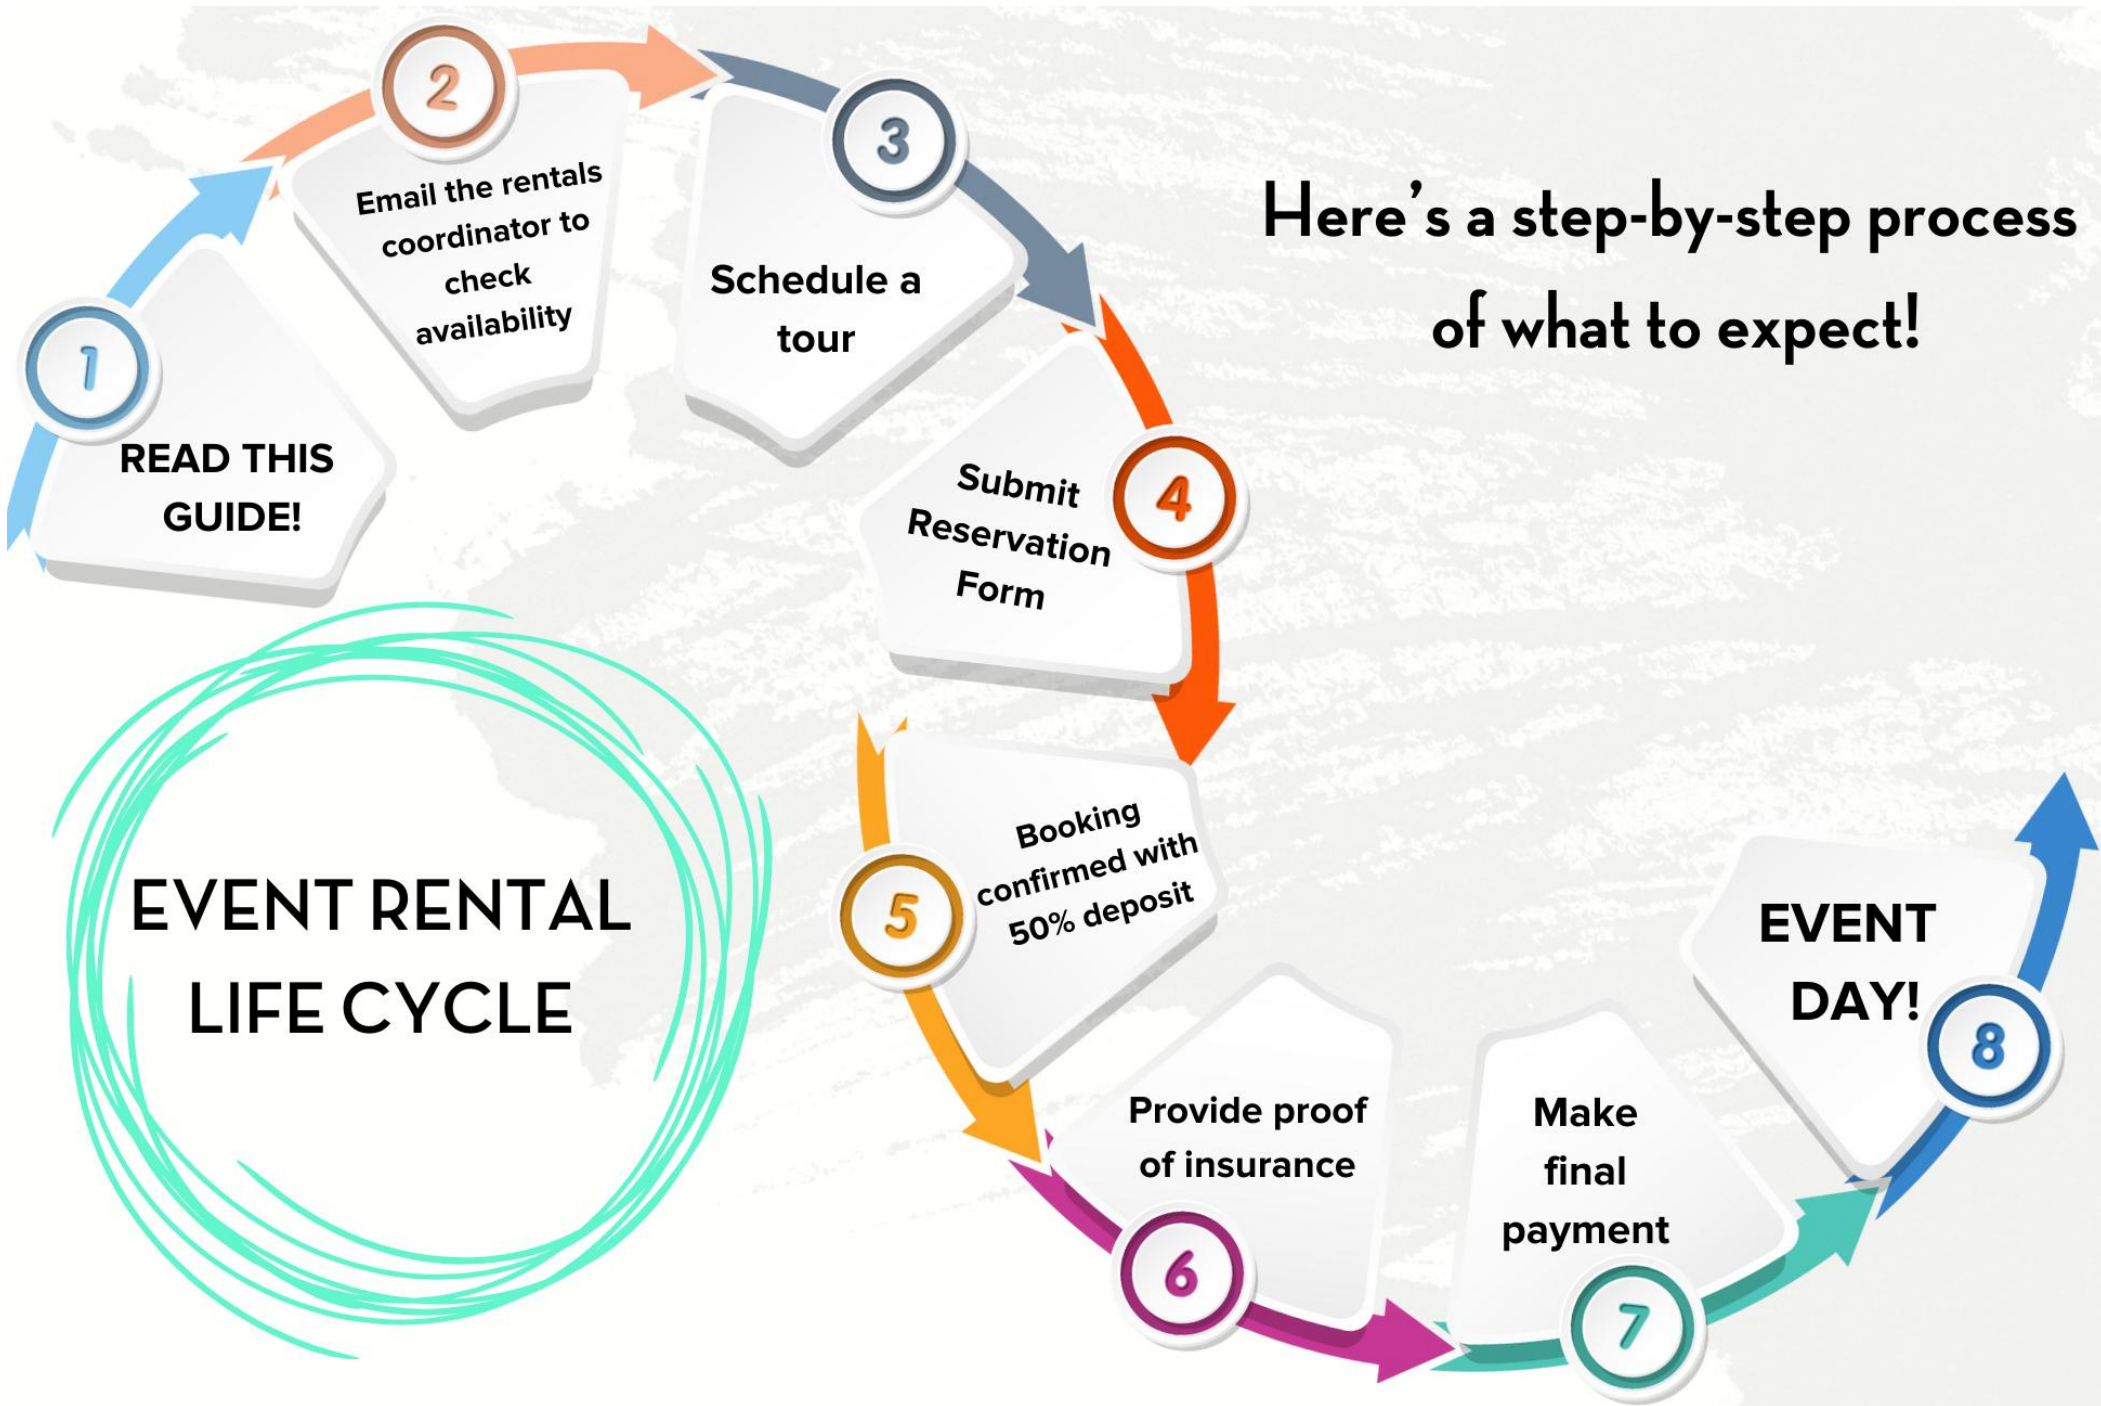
Here's a step-by-step process of what to expect!

1
READ THIS GUIDE!

2
Email the rentals coordinator to check availability

3
Schedule a tour

4
Submit Reservation Form

5
Booking confirmed with 50% deposit

6
Provide proof of insurance

7
Make final payment

8
EVENT DAY!

EVENT RENTAL LIFE CYCLE